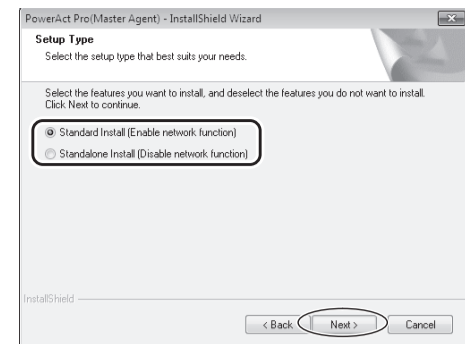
PowerAct Pro(Master Agent) - InstallShield Wizard

Setup Type

Select the setup type that best suits your needs.

Select the features you want to install, and deselect the features you do not want to install. Click Next to continue.

Standard Install (Enable network function)

Standalone Install (Disable network function)

InstallShield

< Back

Next >

Cancel